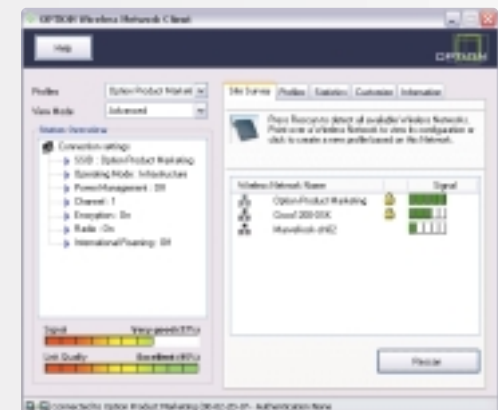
OPTION Wireless Network Client

Help

OPTION

Profiles Option Product Market

View Mode Advanced

Station Overview

Connection settings

SSID : Option Product Marketing

Operating Mode : Infrastructure

Power Management : Off

Channel : 1

Encryption : On

Radio : On

International Roaming : Off

Signal Very good (87%)

Link Quality Excellent (90%)

Site Survey Profiles Statistics Customize Information

Press Rescan to detect all available Wireless Networks. Point one of a Wireless Network to view its configuration or click to create a new profile based on this Network.

| Wireless Network Name | | Signal |
|---|---|---|
| Option Product Marketing | | |
| Cisco 350 SSK | | |
| Marvelnet ch02 | | |

Rescan

Connected to Option Product Marketing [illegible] - Authentication None